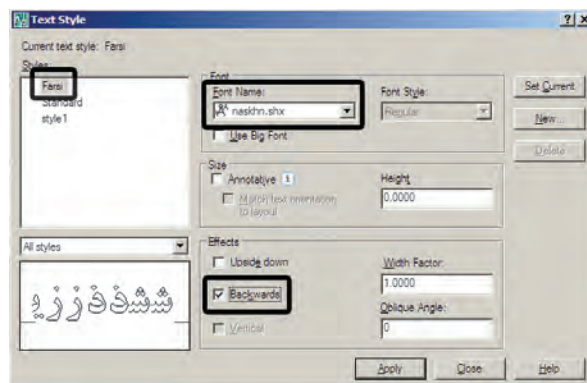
Text Style

?| X

Current text style: Farsi

Styles:

Farsi

Standard

style1

Font

Font Name:

naskhn.shx

Use Big Font

Font Style:

Regular

Set Current

New...

Delete

Size

Annotative

Match text orientation to layout

Height

0.0000

All styles

ششذزيز

Effects

Upside down

Backwards

Vertical

Width Factor:

1.0000

Oblique Angle:

0

Apply

Close

Help